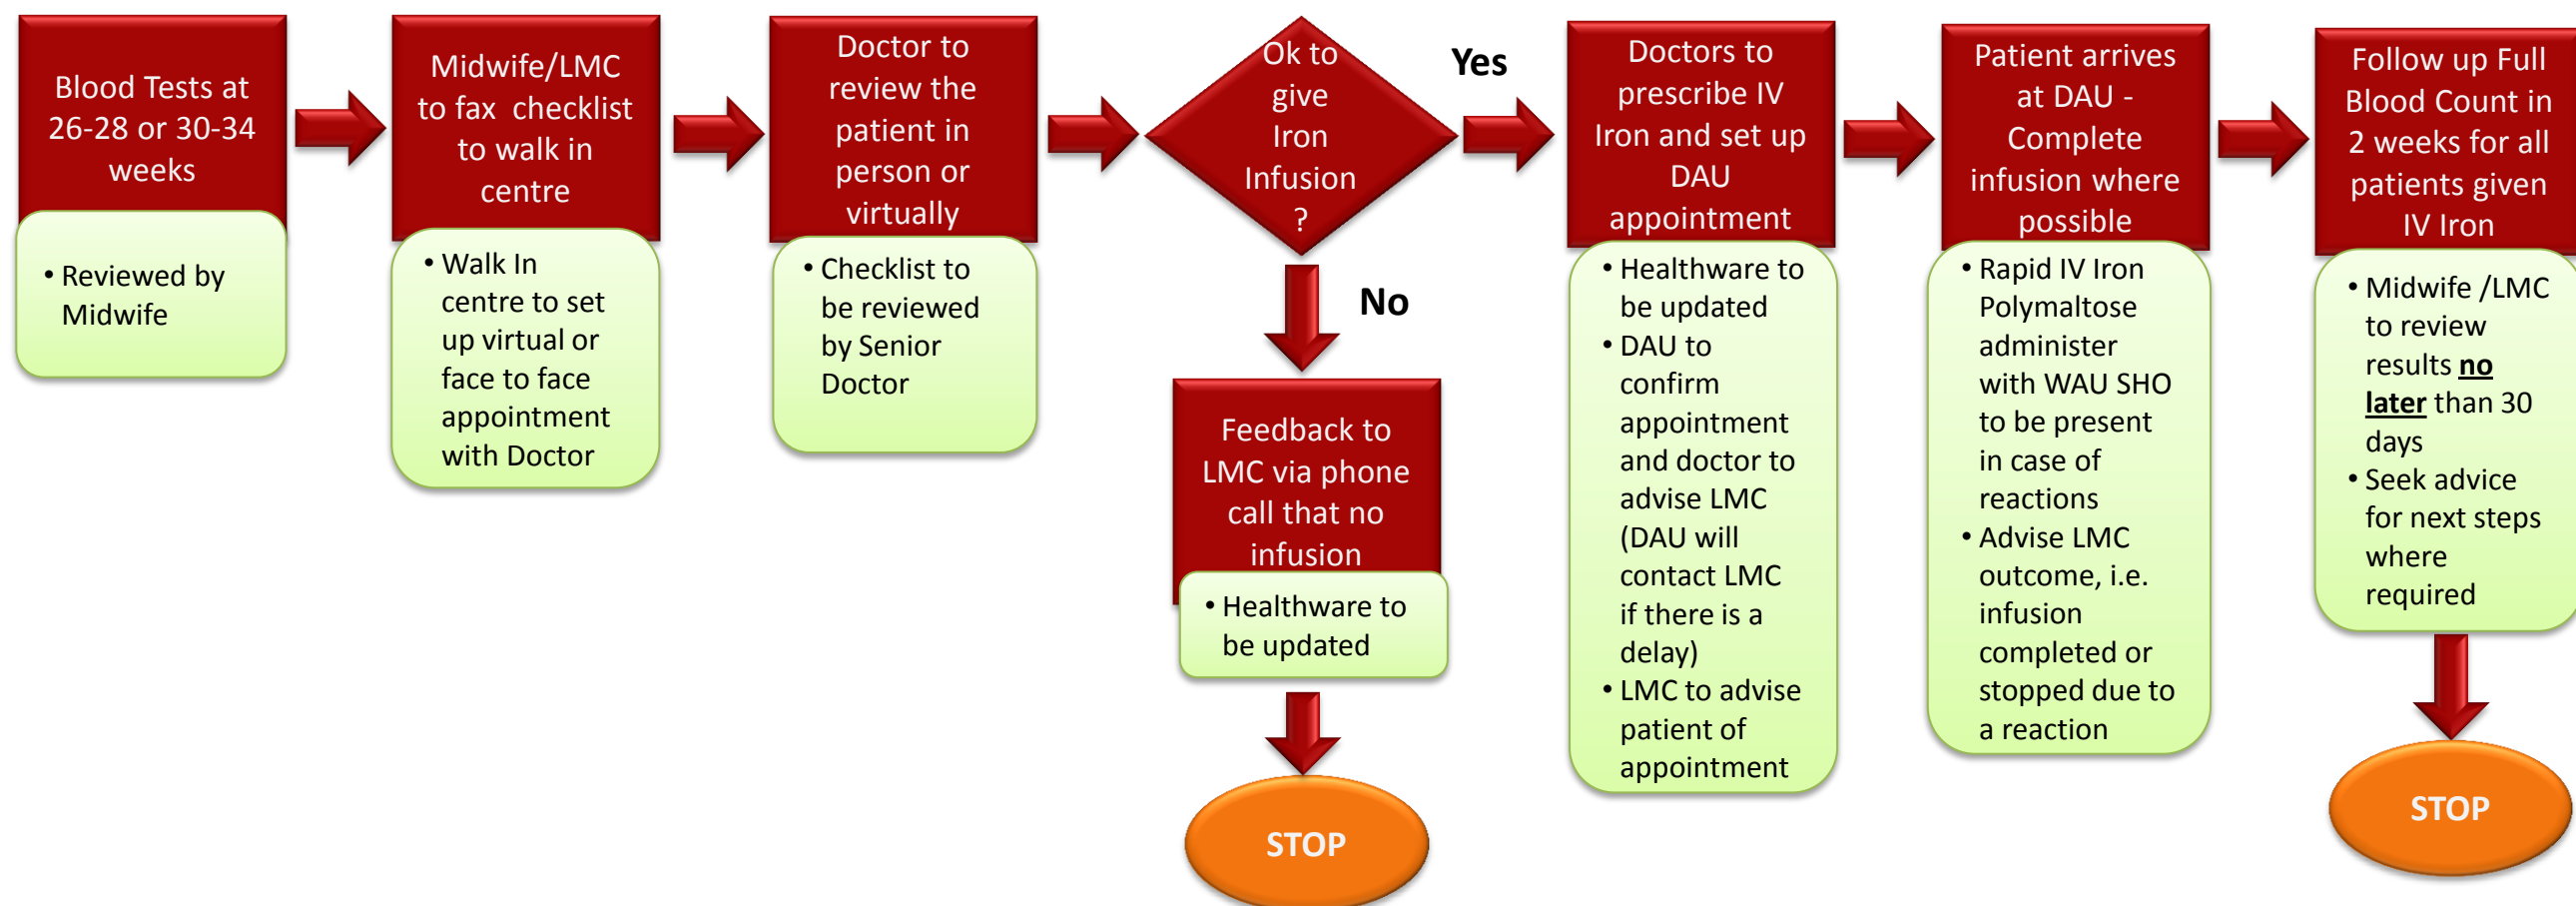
Blood Tests at 26-28 or 30-34 weeks

• Reviewed by Midwife

Midwife/LMC to fax checklist to walk in centre

• Walk In centre to set up virtual or face to face appointment with Doctor

Doctor to review the patient in person or virtually

• Checklist to be reviewed by Senior Doctor

Ok to give Iron Infusion ?

Yes

No

Feedback to LMC via phone call that no infusion

• Healthware to be updated

STOP

Doctors to prescribe IV Iron and set up DAU appointment

• Healthware to be updated
• DAU to confirm appointment and doctor to advise LMC (DAU will contact LMC if there is a delay)
• LMC to advise patient of appointment

Patient arrives at DAU - Complete infusion where possible

• Rapid IV Iron Polymaltose administer with WAU SHO to be present in case of reactions
• Advise LMC outcome, i.e. infusion completed or stopped due to a reaction

Follow up Full Blood Count in 2 weeks for all patients given IV Iron

• Midwife /LMC to review results **no later** than 30 days
• Seek advice for next steps where required

STOP